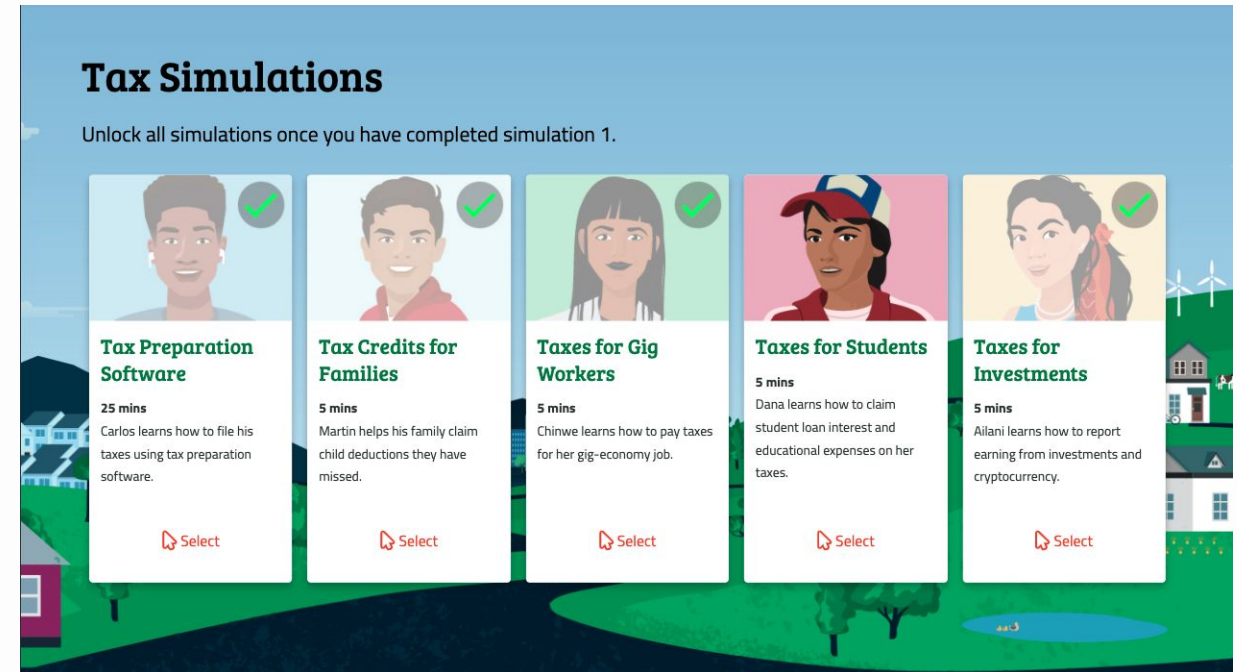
Tax Simulations

Unlock all simulations once you have completed simulation 1.

Tax Preparation Software
25 mins
Carlos learns how to file his taxes using tax preparation software.
Select

Tax Credits for Families
5 mins
Martin helps his family claim child deductions they have missed.
Select

Taxes for Gig Workers
5 mins
Chinwe learns how to pay taxes for her gig-economy job.
Select

Taxes for Students
5 mins
Dana learns how to claim student loan interest and educational expenses on her taxes.
Select

Taxes for Investments
5 mins
Ailani learns how to report earning from investments and cryptocurrency.
Select